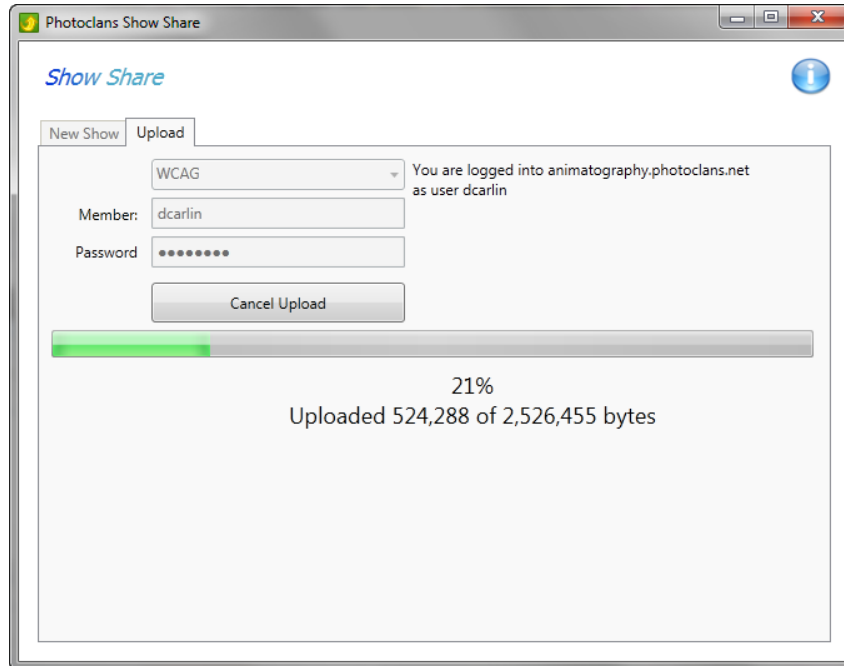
Photoclans Show Share

Show Share

New Show Upload

WCAG

You are logged into animatography.photoclans.net as user dcarlin

Member: dcarlin

Password ••••••••

Cancel Upload

21%
Uploaded 524,288 of 2,526,455 bytes